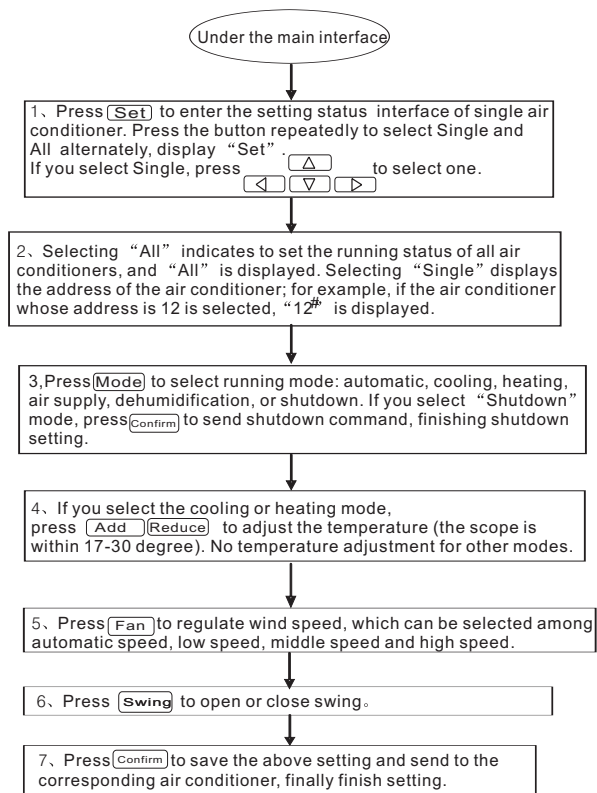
Under the main interface

1、Press Set to enter the setting status interface of single air conditioner. Press the button repeatedly to select Single and All alternately, display “Set”. If you select Single, press △ ◁ ▽ ▷ to select one.

2、Selecting “All” indicates to set the running status of all air conditioners, and “All” is displayed. Selecting “Single” displays the address of the air conditioner; for example, if the air conditioner whose address is 12 is selected, “12#” is displayed.

3,Press Mode to select running mode: automatic, cooling, heating, air supply, dehumidification, or shutdown. If you select “Shutdown” mode, press Confirm to send shutdown command, finishing shutdown setting.

4、If you select the cooling or heating mode, press Add Reduce to adjust the temperature (the scope is within 17-30 degree). No temperature adjustment for other modes.

5、Press Fan to regulate wind speed, which can be selected among automatic speed, low speed, middle speed and high speed.

6、Press Swing to open or close swing。

7、Press Confirm to save the above setting and send to the corresponding air conditioner, finally finish setting.